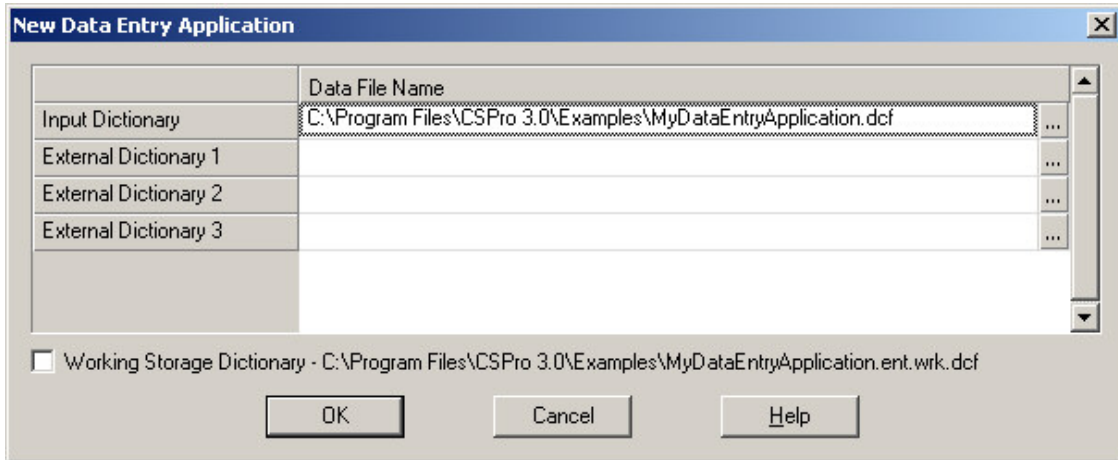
New Data Entry Application

| | Data File Name |
|---|---|
| Input Dictionary | C:\Program Files\CSPro 3.0\Examples\MyDataEntryApplication.dcf ... |
| External Dictionary 1 | ... |
| External Dictionary 2 | ... |
| External Dictionary 3 | ... |

Working Storage Dictionary - C:\Program Files\CSPro 3.0\Examples\MyDataEntryApplication.ent.wrk.dcf

OK Cancel Help